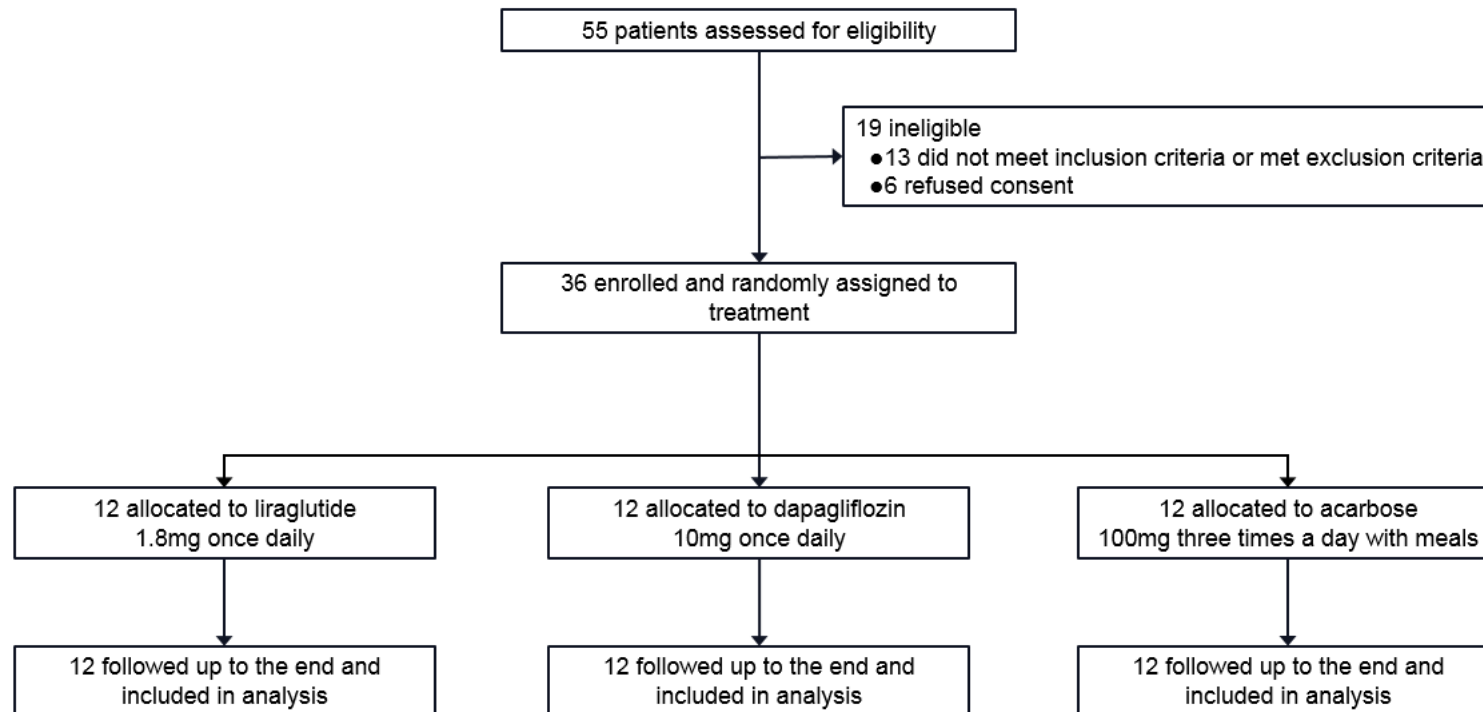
55 patients assessed for eligibility

19 ineligible
●13 did not meet inclusion criteria or met exclusion criteria
●6 refused consent

36 enrolled and randomly assigned to treatment

12 allocated to liraglutide
1.8mg once daily

12 allocated to dapagliflozin
10mg once daily

12 allocated to acarbose
100mg three times a day with meals

12 followed up to the end and included in analysis

12 followed up to the end and included in analysis

12 followed up to the end and included in analysis